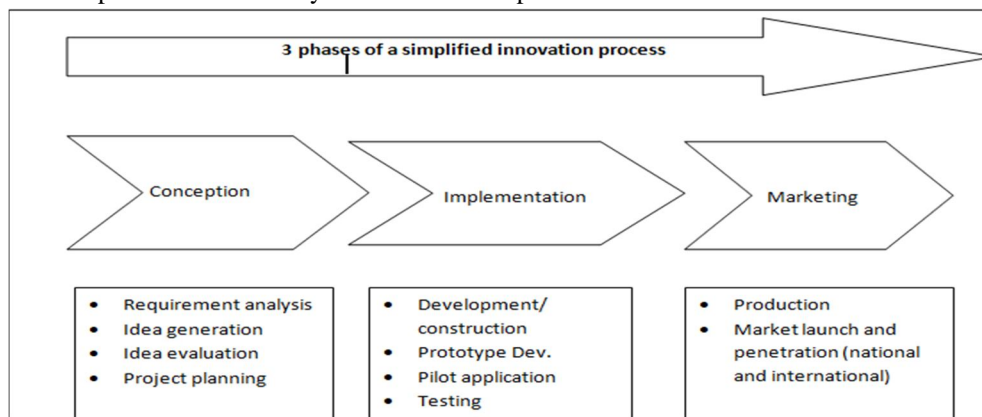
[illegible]

3 phases of a simplified innovation process

Conception

Implementation

Marketing

- Requirement analysis
- Idea generation
- Idea evaluation
- Project planning

- Development/ construction
- Prototype Dev.
- Pilot application
- Testing

- Production
- Market launch and penetration (national and international)